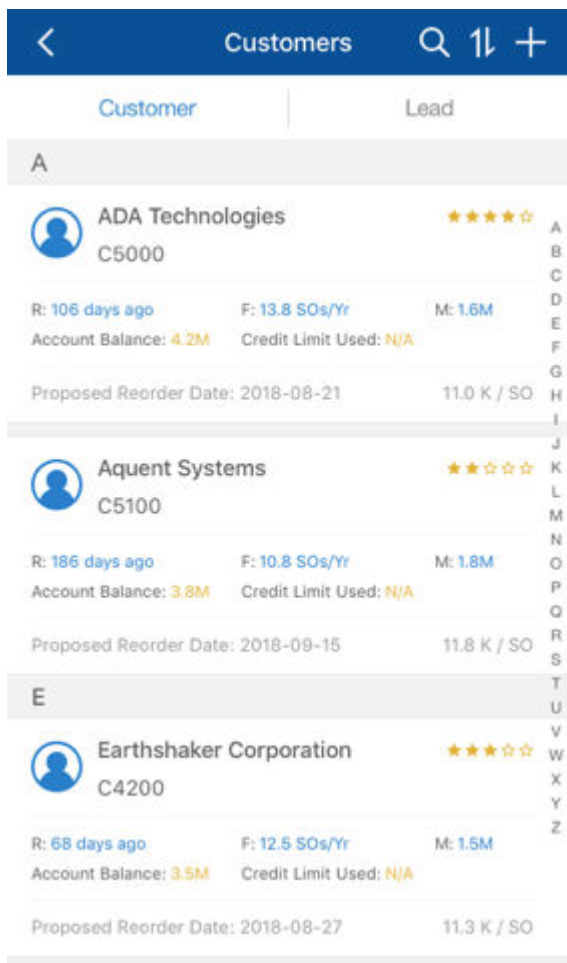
Customers

Customer

Lead

A

ADA Technologies
C5000

R: 106 days ago
F: 13.8 SOs/Yr
M: 1.6M
Account Balance: 4.2M
Credit Limit Used: N/A

Proposed Reorder Date: 2018-08-21
11.0 K / SO

Aquent Systems
C5100

R: 186 days ago
F: 10.8 SOs/Yr
M: 1.8M
Account Balance: 3.8M
Credit Limit Used: N/A

Proposed Reorder Date: 2018-09-15
11.8 K / SO

E

Earthshaker Corporation
C4200

R: 68 days ago
F: 12.5 SOs/Yr
M: 1.5M
Account Balance: 3.5M
Credit Limit Used: N/A

Proposed Reorder Date: 2018-08-27
11.3 K / SO

A B C D E F G H I J K L M N O P Q R S T U V W X Y Z